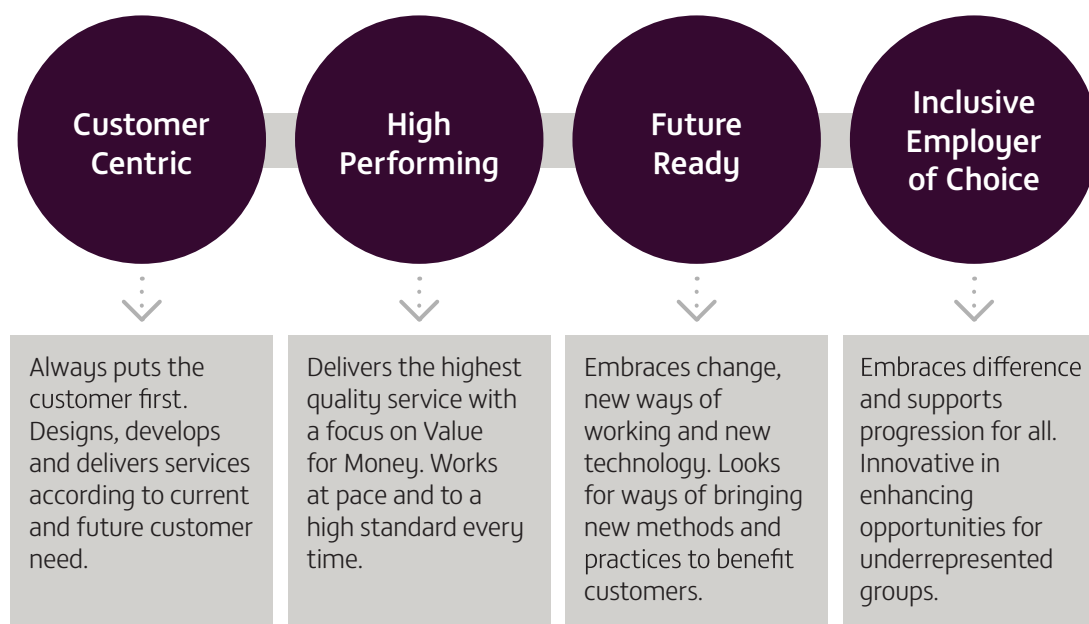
Customer Centric

High Performing

Future Ready

Inclusive Employer of Choice

Always puts the customer first. Designs, develops and delivers services according to current and future customer need.

Delivers the highest quality service with a focus on Value for Money. Works at pace and to a high standard every time.

Embraces change, new ways of working and new technology. Looks for ways of bringing new methods and practices to benefit customers.

Embraces difference and supports progression for all. Innovative in enhancing opportunities for underrepresented groups.